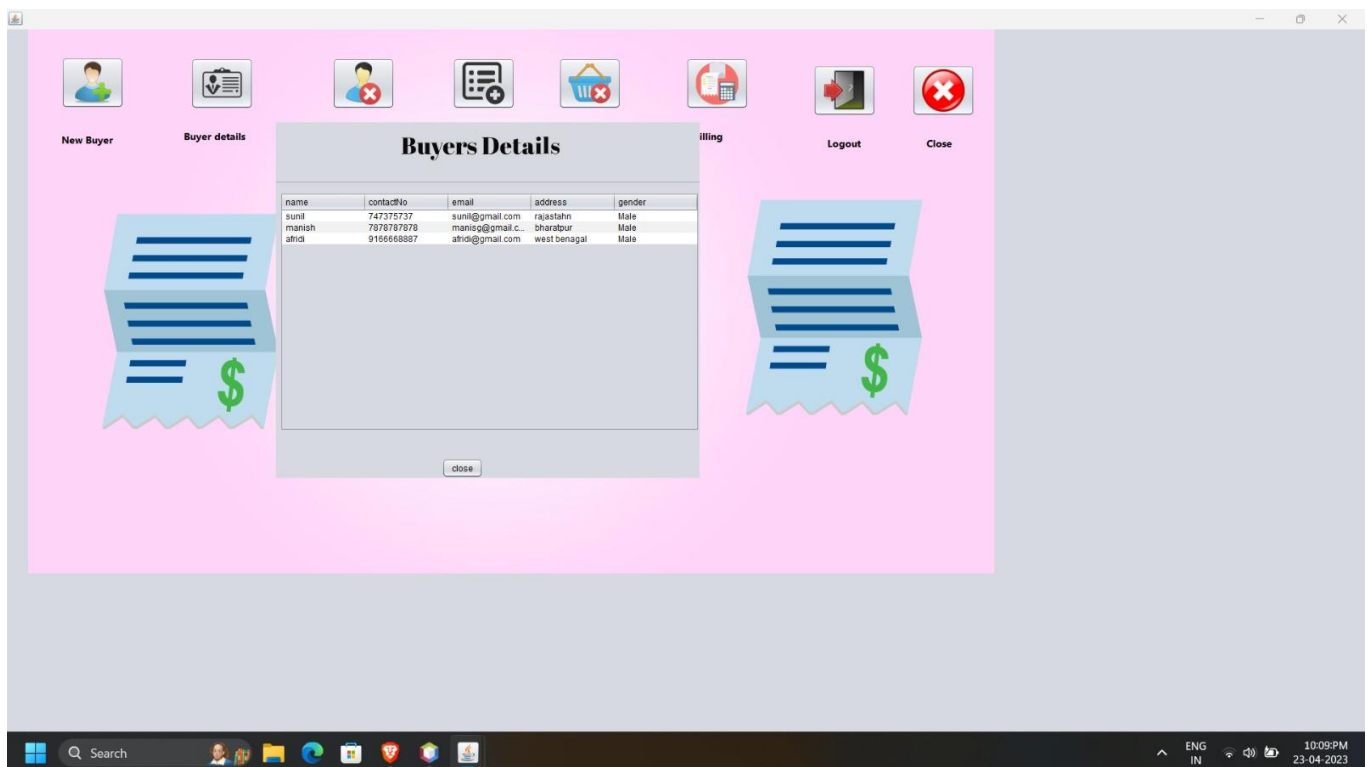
New Buyer

Buyer details

illing

Logout

Close

Buyers Details

| name | contactNo | email | address | gender |
|---|---|---|---|---|
| sunil | 747375737 | sunil@gmail.com | rajastahn | Male |
| manish | 7878787878 | manisg@gmail.c... | bharatpur | Male |
| afridi | 9166668887 | afridi@gmail.com | west benagal | Male |

close

$

$

Search

ENG IN

10:09:PM 23-04-2023